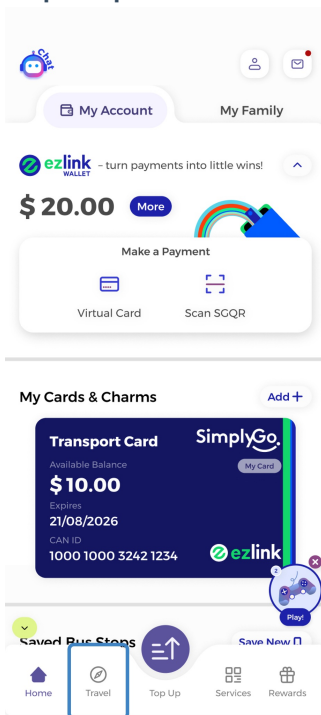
Chat

My Account

My Family

ezlink WALLET - turn payments into little wins!

$ 20.00

More

Make a Payment

Virtual Card

Scan SGQR

My Cards & Charms

Add +

Transport Card

SimplyGo

Available Balance

My Card

$ 10.00

Expires

21/08/2026

CAN ID

1000 1000 3242 1234

ezlink

2

Play!

Saved Bus Stops

Save New

Home

Travel

Top Up

Services

Rewards